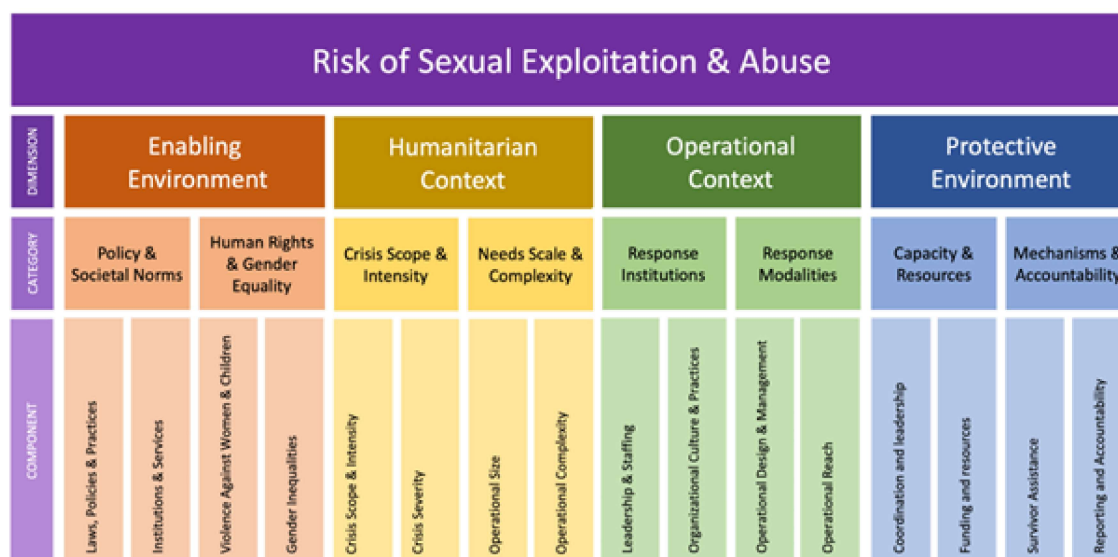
Risk of Sexual Exploitation & Abuse

DIMENSION

Enabling Environment

Humanitarian Context

Operational Context

Protective Environment

CATEGORY

Policy & Societal Norms

Human Rights & Gender Equality

Crisis Scope & Intensity

Needs Scale & Complexity

Response Institutions

Response Modalities

Capacity & Resources

Mechanisms & Accountability

COMPONENT

Laws, Policies & Practices

Institutions & Services

Violence Against Women & Children

Gender Inequalities

Crisis Scope & Intensity

Crisis Severity

Operational Size

Operational Complexity

Leadership & Staffing

Organizational Culture & Practices

Operational Design & Management

Operational Reach

Coordination and leadership

Funding and resources

Survivor Assistance

Reporting and Accountability